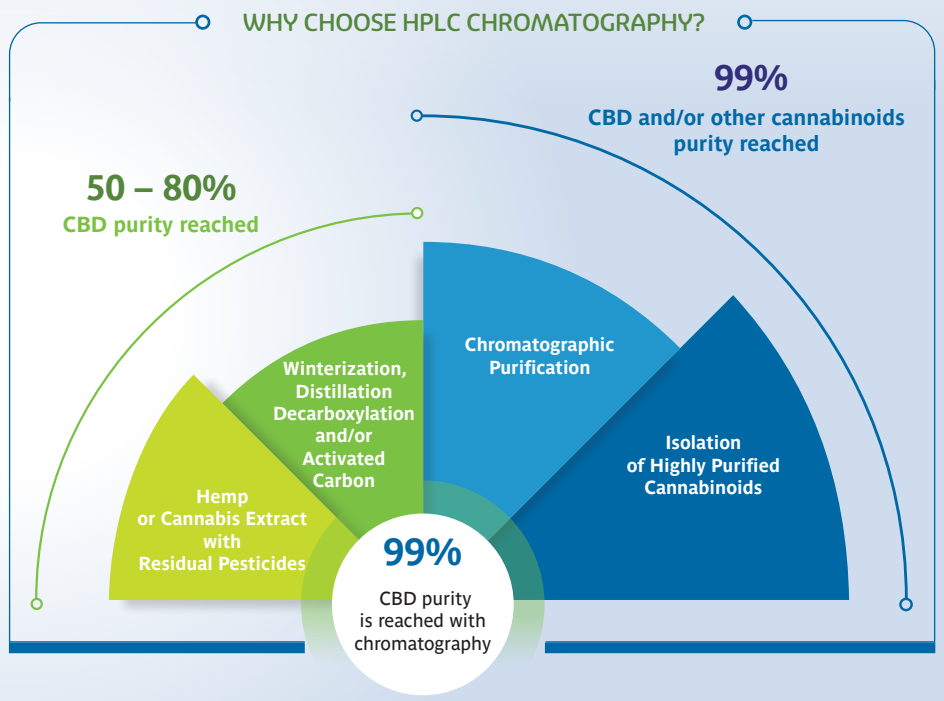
WHY CHOOSE HPLC CHROMATOGRAPHY?

99%
CBD and/or other cannabinoids purity reached

50 – 80%
CBD purity reached

Hemp or Cannabis Extract with Residual Pesticides

Winterization, Distillation Decarboxylation and/or Activated Carbon

Chromatographic Purification

Isolation of Highly Purified Cannabinoids

99%
CBD purity is reached with chromatography